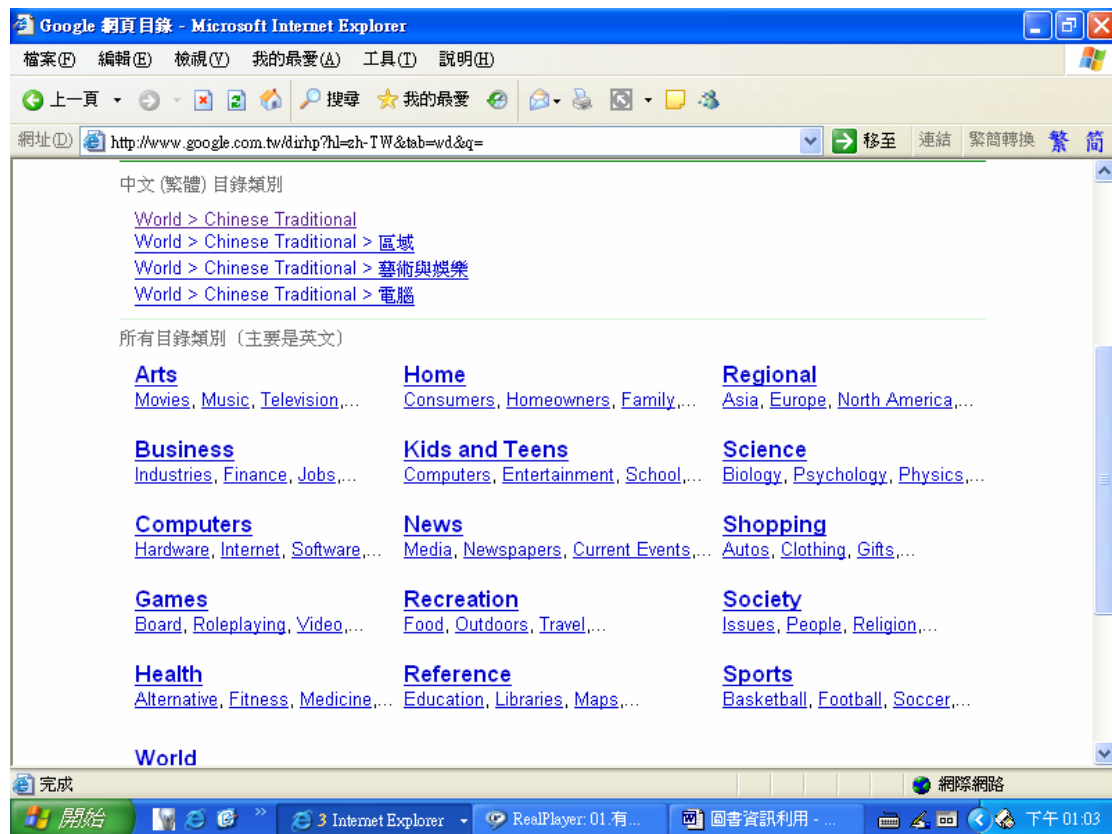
Google 網頁目錄 - Microsoft Internet Explorer

檔案(F) 編輯(E) 檢視(V) 我的最愛(A) 工具(T) 說明(H)

上一頁 搜尋 我的最愛

網址(D) http://www.google.com.tw/dirhp?hl=zh-TW&tab=wd&q= 移至 連結 繁簡轉換 繁 簡

中文 (繁體) 目錄類別

World > Chinese Traditional
World > Chinese Traditional > 區域
World > Chinese Traditional > 藝術與娛樂
World > Chinese Traditional > 電腦

所有目錄類別（主要是英文）

Arts
Movies, Music, Television,...

Home
Consumers, Homeowners, Family,...

Regional
Asia, Europe, North America,...

Business
Industries, Finance, Jobs,...

Kids and Teens
Computers, Entertainment, School,...

Science
Biology, Psychology, Physics,...

Computers
Hardware, Internet, Software,...

News
Media, Newspapers, Current Events,...

Shopping
Autos, Clothing, Gifts,...

Games
Board, Roleplaying, Video,...

Recreation
Food, Outdoors, Travel,...

Society
Issues, People, Religion,...

Health
Alternative, Fitness, Medicine,...

Reference
Education, Libraries, Maps,...

Sports
Basketball, Football, Soccer,...

World

完成 網際網路

開始 3 Internet Explorer RealPlayer: 01.有... 圖書資訊利用 - ... 下午 01:03